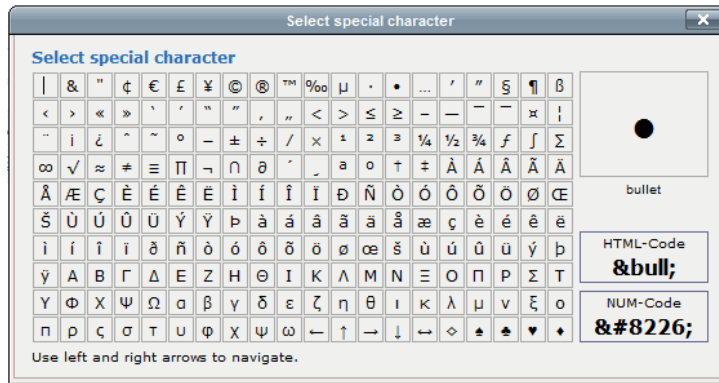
Select special character

Select special character

| \| | & | " | ¢ | € | £ | ¥ | © | ® | ™ | ‰ | µ | · | • | … | ′ | ″ | § | ¶ | ß |
|---|---|---|---|---|---|---|---|---|---|---|---|---|---|---|---|---|---|---|---|
| ‹ | › | « | » | ‘ | ’ | “ | ” | ‚ | „ | < | > | ≤ | ≥ | – | — | ¯ | ‾ | ¤ | ¦ |
| ¨ | ¡ | ¿ | ˆ | ˜ | ° | − | ± | ÷ | ⁄ | × | ¹ | ² | ³ | ¼ | ½ | ¾ | ƒ | ∫ | ∑ |
| ∞ | √ | ≈ | ≠ | ≡ | ∏ | ¬ | ∩ | ∂ | ´ | ¸ | ª | º | † | ‡ | À | Á | Â | Ã | Ä |
| Å | Æ | Ç | È | É | Ê | Ë | Ì | Í | Î | Ï | Ð | Ñ | Ò | Ó | Ô | Õ | Ö | Ø | Œ |
| Š | Ù | Ú | Û | Ü | Ý | Ÿ | Þ | à | á | â | ã | ä | å | æ | ç | è | é | ê | ë |
| ì | í | î | ï | ð | ñ | ò | ó | ô | õ | ö | ø | œ | š | ù | ú | û | ü | ý | þ |
| ÿ | Α | Β | Γ | Δ | Ε | Ζ | Η | Θ | Ι | Κ | Λ | Μ | Ν | Ξ | Ο | Π | Ρ | Σ | Τ |
| Υ | Φ | Χ | Ψ | Ω | α | β | γ | δ | ε | ζ | η | θ | ι | κ | λ | μ | ν | ξ | ο |
| π | ρ | ς | σ | τ | υ | φ | χ | ψ | ω | ← | ↑ | → | ↓ | ↔ | ◊ | ♠ | ♣ | ♥ | ♦ |

•

bullet

HTML-Code
&bull;

NUM-Code
&#8226;

Use left and right arrows to navigate.